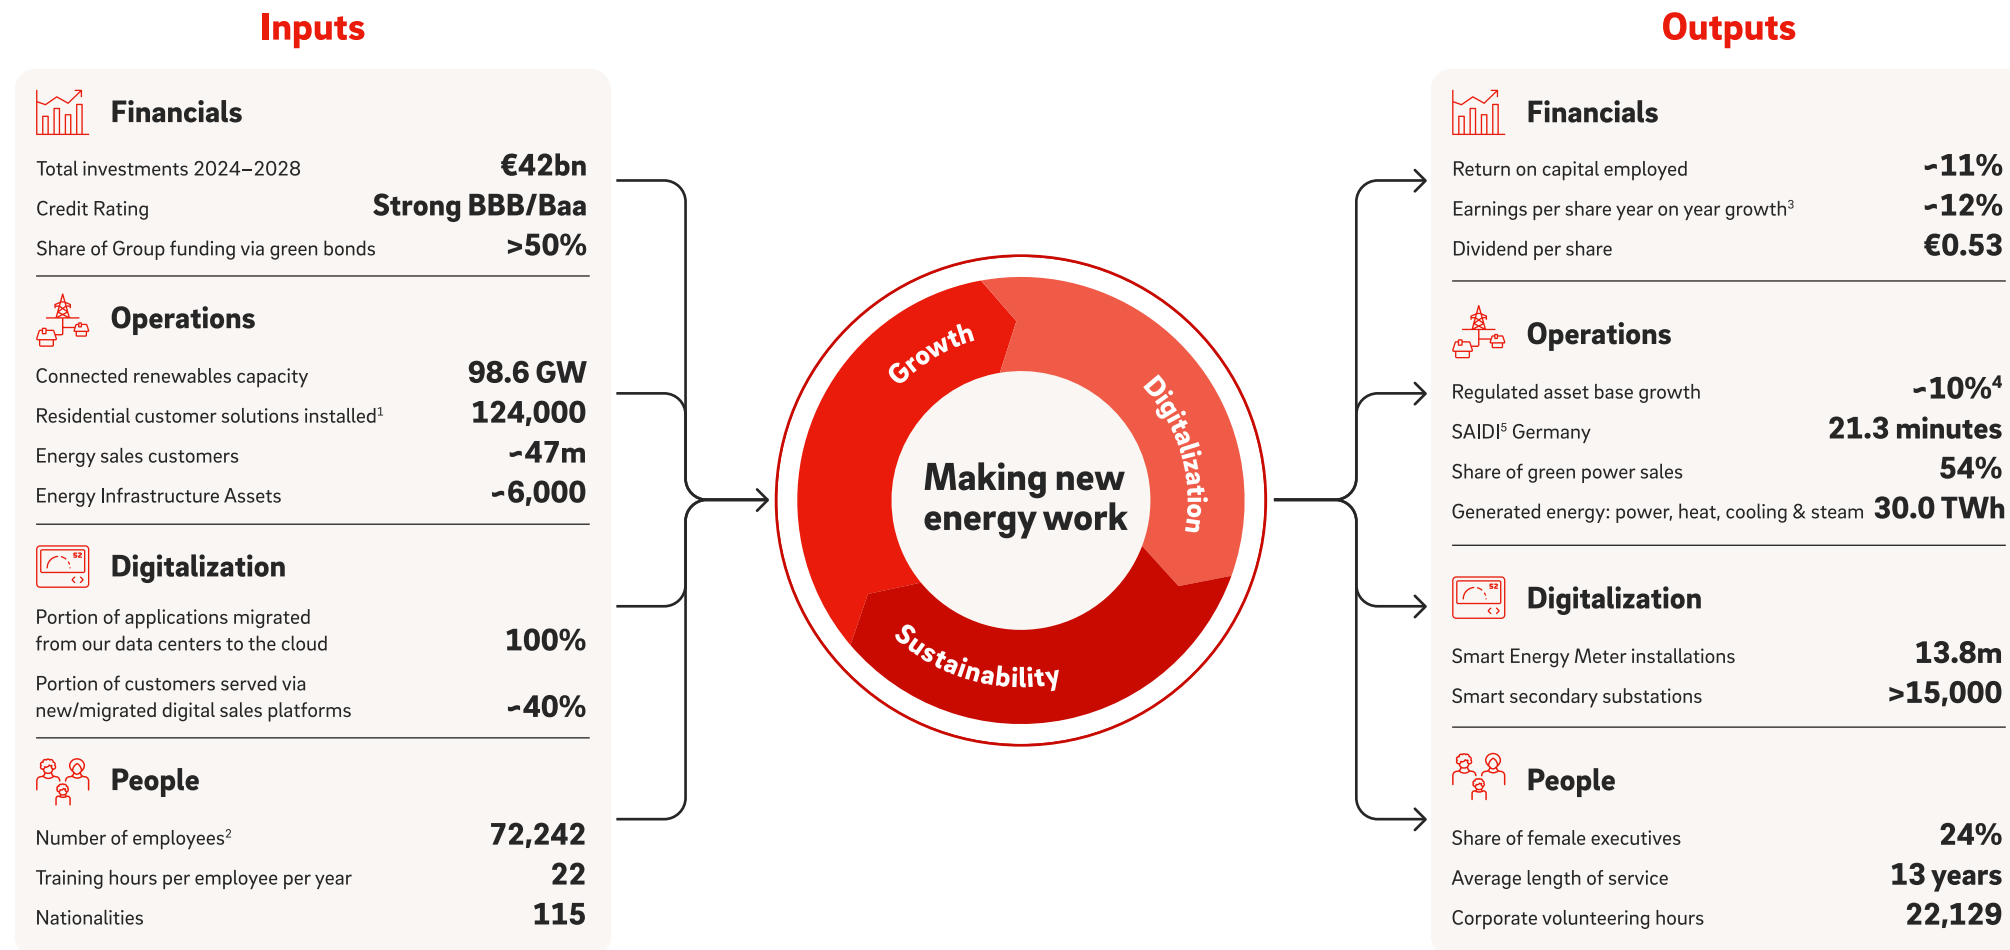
Inputs

Financials

| | |
|---|---|
| Total investments 2024–2028 | €42bn |
| Credit Rating | Strong BBB/Baa |
| Share of Group funding via green bonds | >50% |

Operations

| | |
|---|---|
| Connected renewables capacity | 98.6 GW |
| Residential customer solutions installed$^1$ | 124,000 |
| Energy sales customers | ~47m |
| Energy Infrastructure Assets | ~6,000 |

Digitalization

| | |
|---|---|
| Portion of applications migrated from our data centers to the cloud | 100% |
| Portion of customers served via new/migrated digital sales platforms | ~40% |

People

| | |
|---|---|
| Number of employees$^2$ | 72,242 |
| Training hours per employee per year | 22 |
| Nationalities | 115 |

Growth

Digitalization

Sustainability

Making new energy work

Outputs

Financials

| | |
|---|---|
| Return on capital employed | ~11% |
| Earnings per share year on year growth$^3$ | ~12% |
| Dividend per share | €0.53 |

Operations

| | |
|---|---|
| Regulated asset base growth | ~10%$^4$ |
| SAIDI$^5$ Germany | 21.3 minutes |
| Share of green power sales | 54% |
| Generated energy: power, heat, cooling & steam | 30.0 TWh |

Digitalization

| | |
|---|---|
| Smart Energy Meter installations | 13.8m |
| Smart secondary substations | >15,000 |

People

| | |
|---|---|
| Share of female executives | 24% |
| Average length of service | 13 years |
| Corporate volunteering hours | 22,129 |